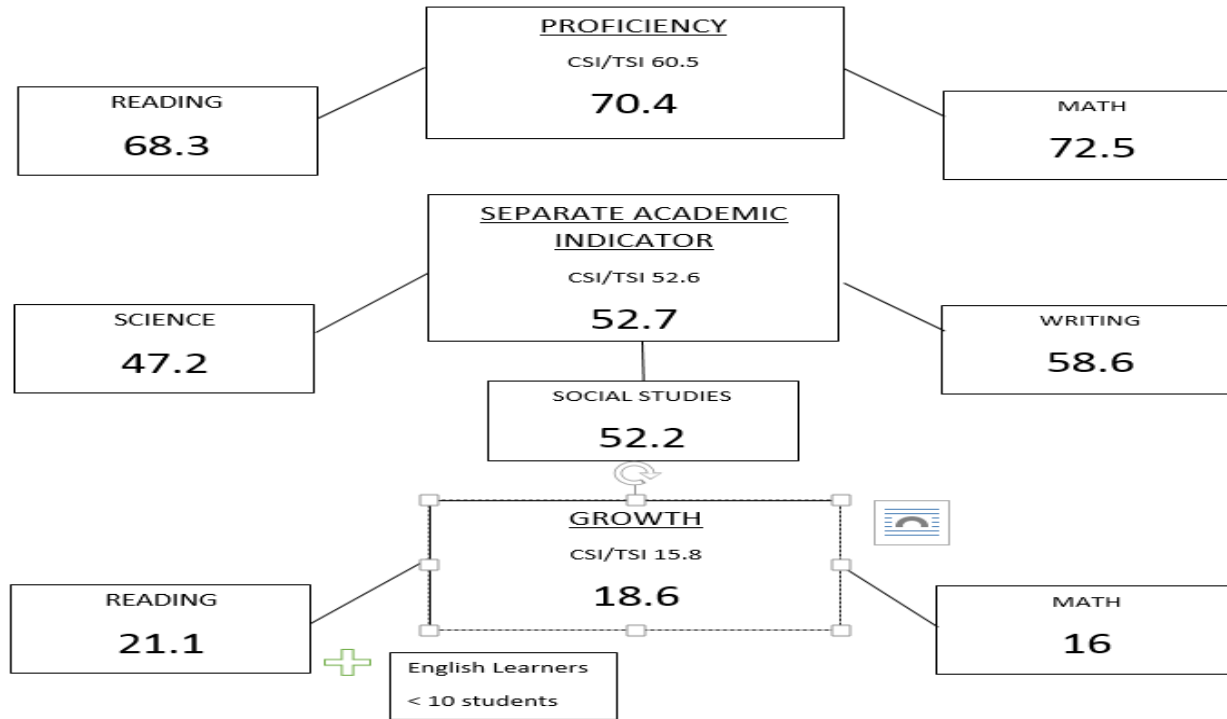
PROFICIENCY
CSI/TSI 60.5
70.4

READING
68.3

MATH
72.5

SEPARATE ACADEMIC INDICATOR
CSI/TSI 52.6
52.7

SCIENCE
47.2

WRITING
58.6

SOCIAL STUDIES
52.2

GROWTH
CSI/TSI 15.8
18.6

READING
21.1

MATH
16

English Learners
< 10 students